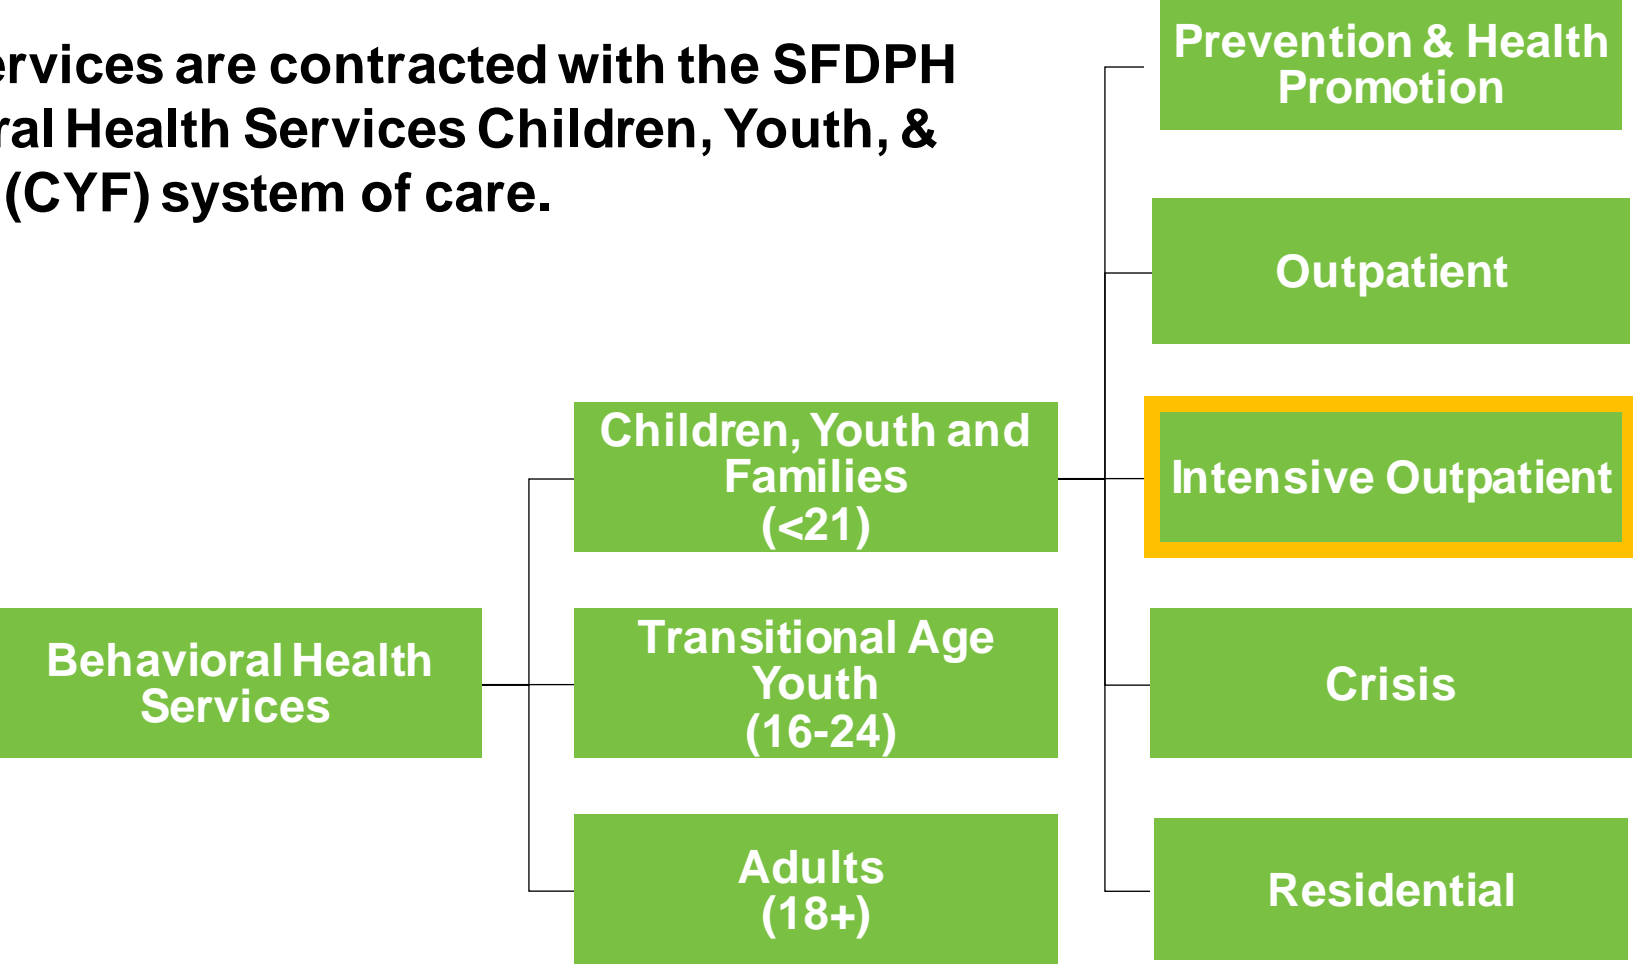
ervices are contracted with the SFDPH ral Health Services Children, Youth, & (CYF) system of care.

Prevention & Health Promotion

Outpatient

Children, Youth and Families (<21)

Intensive Outpatient

Behavioral Health Services

Transitional Age Youth (16-24)

Crisis

Adults (18+)

Residential